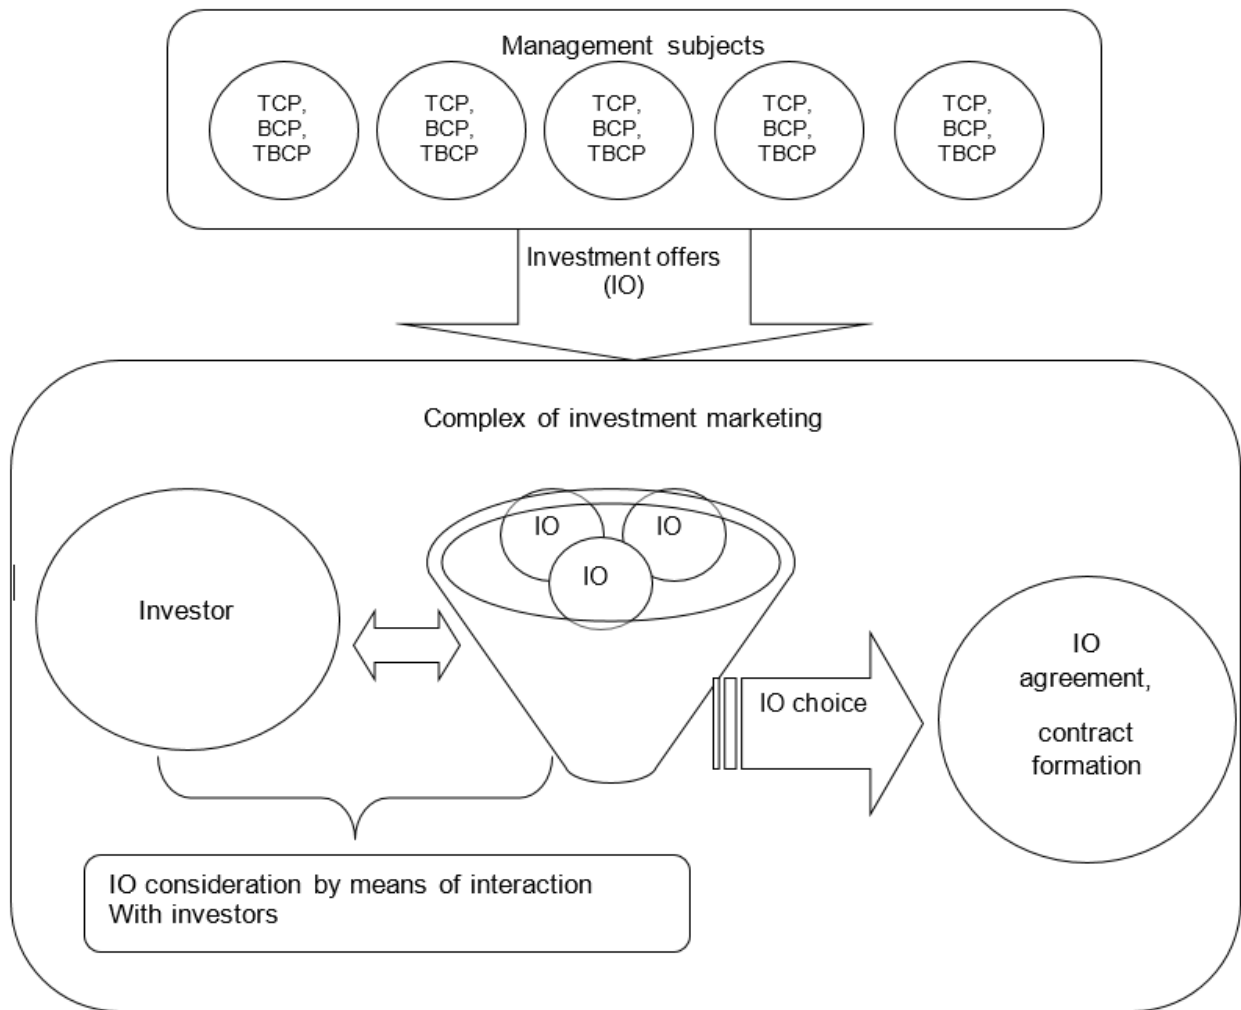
Management subjects

TCP, BCP, TBCP

TCP, BCP, TBCP

TCP, BCP, TBCP

TCP, BCP, TBCP

TCP, BCP, TBCP

Investment offers (IO)

Complex of investment marketing

IO

IO

IO

Investor

IO choice

IO agreement,

contract formation

IO consideration by means of interaction With investors